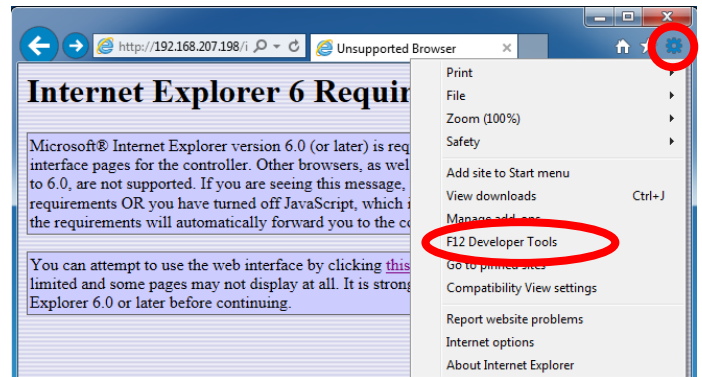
http://192.168.207.198/i

Unsupported Browser

Internet Explorer 6 Requir

Microsoft® Internet Explorer version 6.0 (or later) is req interface pages for the controller. Other browsers, as wel to 6.0, are not supported. If you are seeing this message, requirements OR you have turned off JavaScript, which i the requirements will automatically forward you to the co

You can attempt to use the web interface by clicking this limited and some pages may not display at all. It is strong Explorer 6.0 or later before continuing.

Print
File
Zoom (100%)
Safety
Add site to Start menu
View downloads Ctrl+J
Manage add-ons
F12 Developer Tools
Go to pinned sites
Compatibility View settings
Report website problems
Internet options
About Internet Explorer